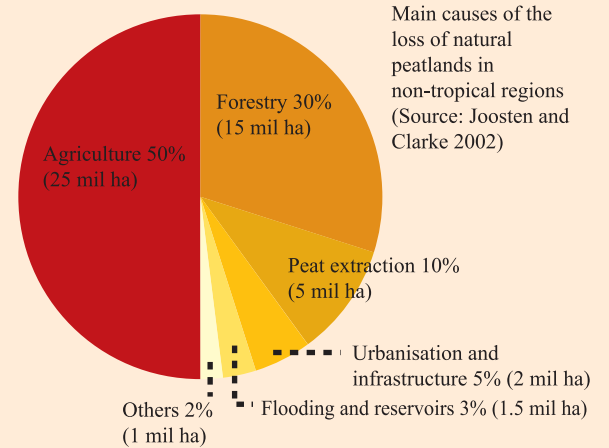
Main causes of the loss of natural peatlands in non-tropical regions (Source: Joosten and Clarke 2002)

Agriculture 50% (25 mil ha)

Forestry 30% (15 mil ha)

Peat extraction 10% (5 mil ha)

Urbanisation and infrastructure 5% (2 mil ha)

Flooding and reservoirs 3% (1.5 mil ha)

Others 2% (1 mil ha)